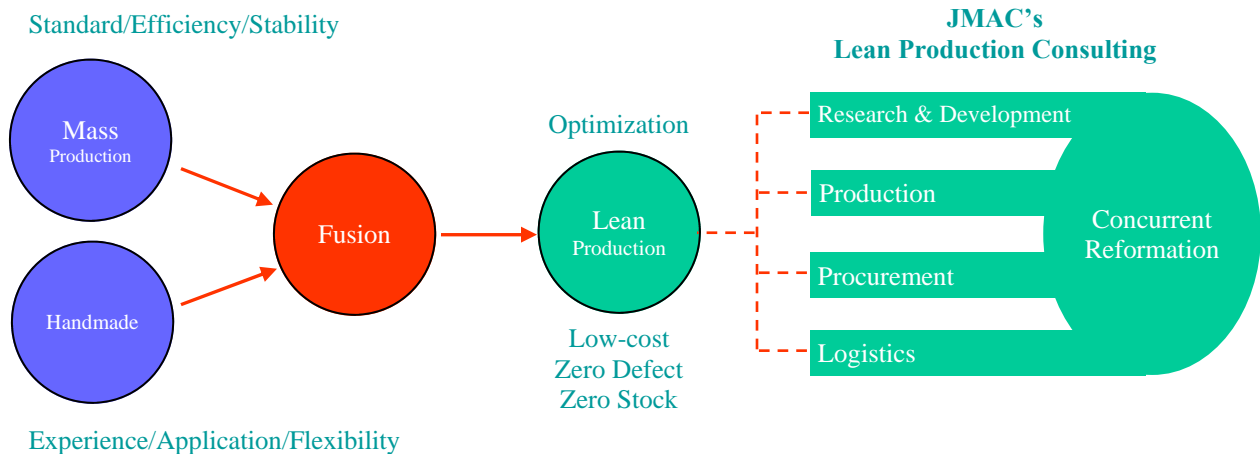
Standard/Efficiency/Stability

JMAC's
Lean Production Consulting

Mass
Production

Handmade

Fusion

Optimization

Lean
Production

Low-cost
Zero Defect
Zero Stock

Research & Development

Production

Procurement

Logistics

Concurrent
Reformation

Experience/Application/Flexibility